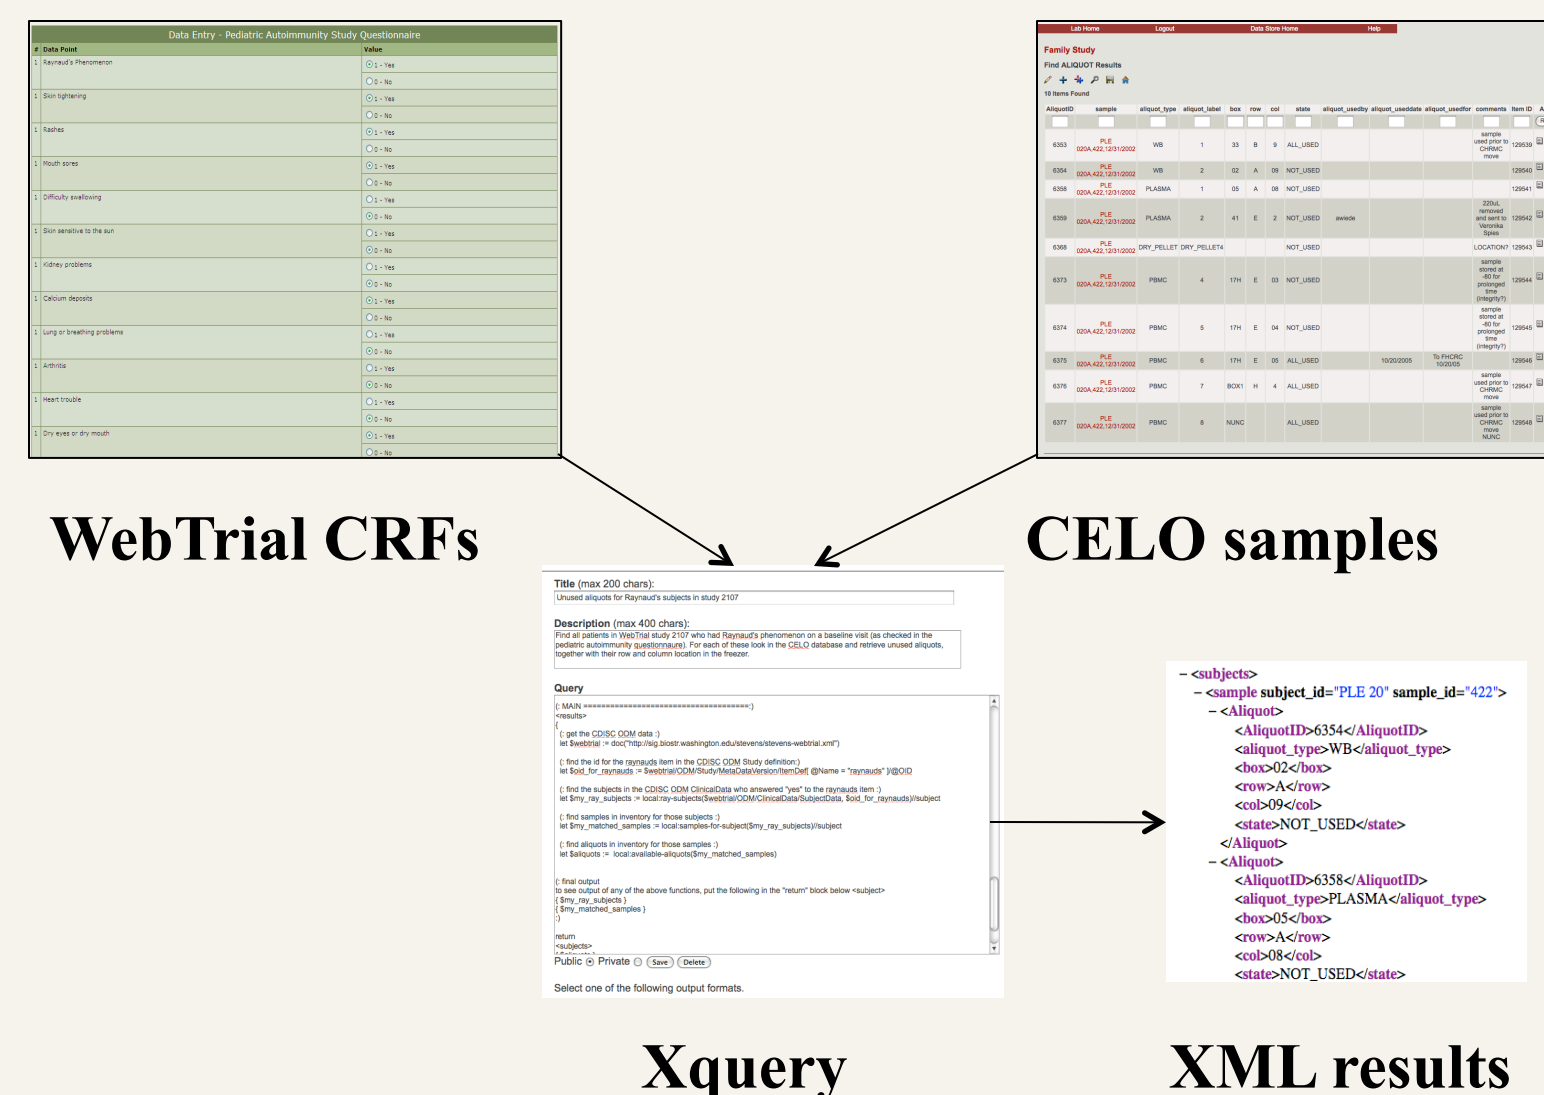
Data Entry - Pediatric Autoimmunity Study Questionnaire

| # | Data Point | Value |
|---|---|---|
| 1 | Raynaud's Phenomenon | 1 - Yes / 0 - No |
| 1 | Skin tightening | 1 - Yes / 0 - No |
| 1 | Rashes | 1 - Yes / 0 - No |
| 1 | Mouth sores | 1 - Yes / 0 - No |
| 1 | Difficulty swallowing | 1 - Yes / 0 - No |
| 1 | Skin sensitive to the sun | 1 - Yes / 0 - No |
| 1 | Kidney problems | 1 - Yes / 0 - No |
| 1 | Calcium deposits | 1 - Yes / 0 - No |
| 1 | Lung or breathing problems | 1 - Yes / 0 - No |
| 1 | Arthritis | 1 - Yes / 0 - No |
| 1 | Heart trouble | 1 - Yes / 0 - No |
| 1 | Dry eyes or dry mouth | 1 - Yes / 0 - No |

WebTrial CRFs

Lab Home Logout Data Store Home Help

Family Study

Find ALIQUOT Results

10 Items Found

| AliquotID | sample | aliquot_type | aliquot_label | box | row | col | state | aliquot_usedby | aliquot_usedate | aliquot_usedfor | comments | Item ID |
|---|---|---|---|---|---|---|---|---|---|---|---|---|
| 6353 | PLE 020A,422,12/31/2002 | WB | 1 | 33 | B | 9 | ALL_USED | | | | sample used prior to CHRMC move | 129539 |
| 6354 | PLE 020A,422,12/31/2002 | WB | 2 | 02 | A | 09 | NOT_USED | | | | | 129540 |
| 6358 | PLE 020A,422,12/31/2002 | PLASMA | 1 | 05 | A | 08 | NOT_USED | | | | | 129541 |
| 6359 | PLE 020A,422,12/31/2002 | PLASMA | 2 | 41 | E | 2 | NOT_USED | awiede | | | 220uL removed and sent to Veronika Spies | 129542 |
| 6368 | PLE 020A,422,12/31/2002 | DRY_PELLET | DRY_PELLET4 | | | | NOT_USED | | | | LOCATION? | 129543 |
| 6373 | PLE 020A,422,12/31/2002 | PBMC | 4 | 17H | E | 03 | NOT_USED | | | | sample stored at -80 for prolonged time (integrity?) | 129544 |
| 6374 | PLE 020A,422,12/31/2002 | PBMC | 5 | 17H | E | 04 | NOT_USED | | | | sample stored at -80 for prolonged time (integrity?) | 129545 |
| 6375 | PLE 020A,422,12/31/2002 | PBMC | 6 | 17H | E | 05 | ALL_USED | | 10/20/2005 | To FHCRC 10/20/05 | | 129546 |
| 6376 | PLE 020A,422,12/31/2002 | PBMC | 7 | BOX1 | H | 4 | ALL_USED | | | | sample used prior to CHRMC move | 129547 |
| 6377 | PLE 020A,422,12/31/2002 | PBMC | 8 | NUNC | | | ALL_USED | | | | sample used prior to CHRMC move NUNC | 129548 |

CELO samples

Title (max 200 chars):
Unused aliquots for Raynaud's subjects in study 2107

Description (max 400 chars):
Find all patients in WebTrial study 2107 who had Raynaud's phenomenon on a baseline visit (as checked in the pediatric autoimmunity questionnaire). For each of these look in the CELO database and retrieve unused aliquots, together with their row and column location in the freezer.

Query
(: MAIN ====================================:)
<results>
{
(: get the CDISC ODM data :)
let $webtrial := doc("http://sig.biostr.washington.edu/stevens/stevens-webtrial.xml")

(: find the id for the raynauds item in the CDISC ODM Study definition:)
let $oid_for_raynauds := $webtrial/ODM/Study/MetaDataVersion/ItemDef[ @Name = "raynauds" ]/@OID

(: find the subjects in the CDISC ODM ClinicalData who answered "yes" to the raynauds item :)
let $my_ray_subjects := local:ray-subjects($webtrial/ODM/ClinicalData/SubjectData, $oid_for_raynauds)//subject

(: find samples in inventory for those subjects :)
let $my_matched_samples := local:samples-for-subject($my_ray_subjects)//subject

(: find aliquots in inventory for those samples :)
let $aliquots := local:available-aliquots($my_matched_samples)

(: final output
to see output of any of the above functions, put the following in the "return" block below <subject>
{ $my_ray_subjects }
{ $my_matched_samples }
:)

return
<subjects>
Public Private Save Delete

Select one of the following output formats.

Xquery

– <subjects>
– <sample subject_id="PLE 20" sample_id="422">
– <Aliquot>
<AliquotID>6354</AliquotID>
<aliquot_type>WB</aliquot_type>
<box>02</box>
<row>A</row>
<col>09</col>
<state>NOT_USED</state>
</Aliquot>
– <Aliquot>
<AliquotID>6358</AliquotID>
<aliquot_type>PLASMA</aliquot_type>
<box>05</box>
<row>A</row>
<col>08</col>
<state>NOT_USED</state>

XML results